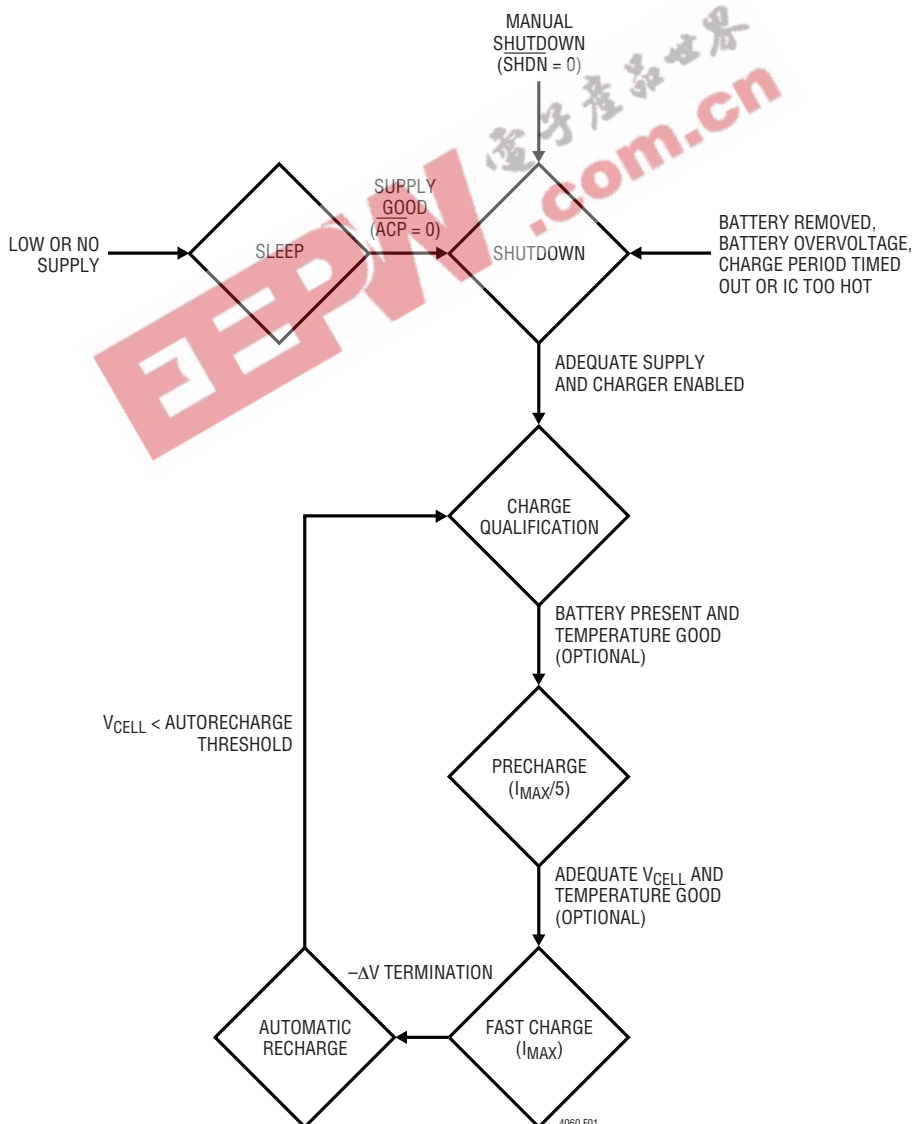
MANUAL SHUTDOWN
($\overline{SHDN}$ = 0)

电子产品世界
EEPW.com.cn

LOW OR NO SUPPLY

SLEEP

SUPPLY GOOD
($\overline{ACP}$ = 0)

SHUTDOWN

BATTERY REMOVED, BATTERY OVERVOLTAGE, CHARGE PERIOD TIMED OUT OR IC TOO HOT

ADEQUATE SUPPLY AND CHARGER ENABLED

CHARGE QUALIFICATION

BATTERY PRESENT AND TEMPERATURE GOOD (OPTIONAL)

$V_{CELL}$ < AUTORECHARGE THRESHOLD

PRECHARGE
($I_{MAX}$/5)

ADEQUATE $V_{CELL}$ AND TEMPERATURE GOOD (OPTIONAL)

–ΔV TERMINATION

AUTOMATIC RECHARGE

FAST CHARGE
($I_{MAX}$)

4060 F01